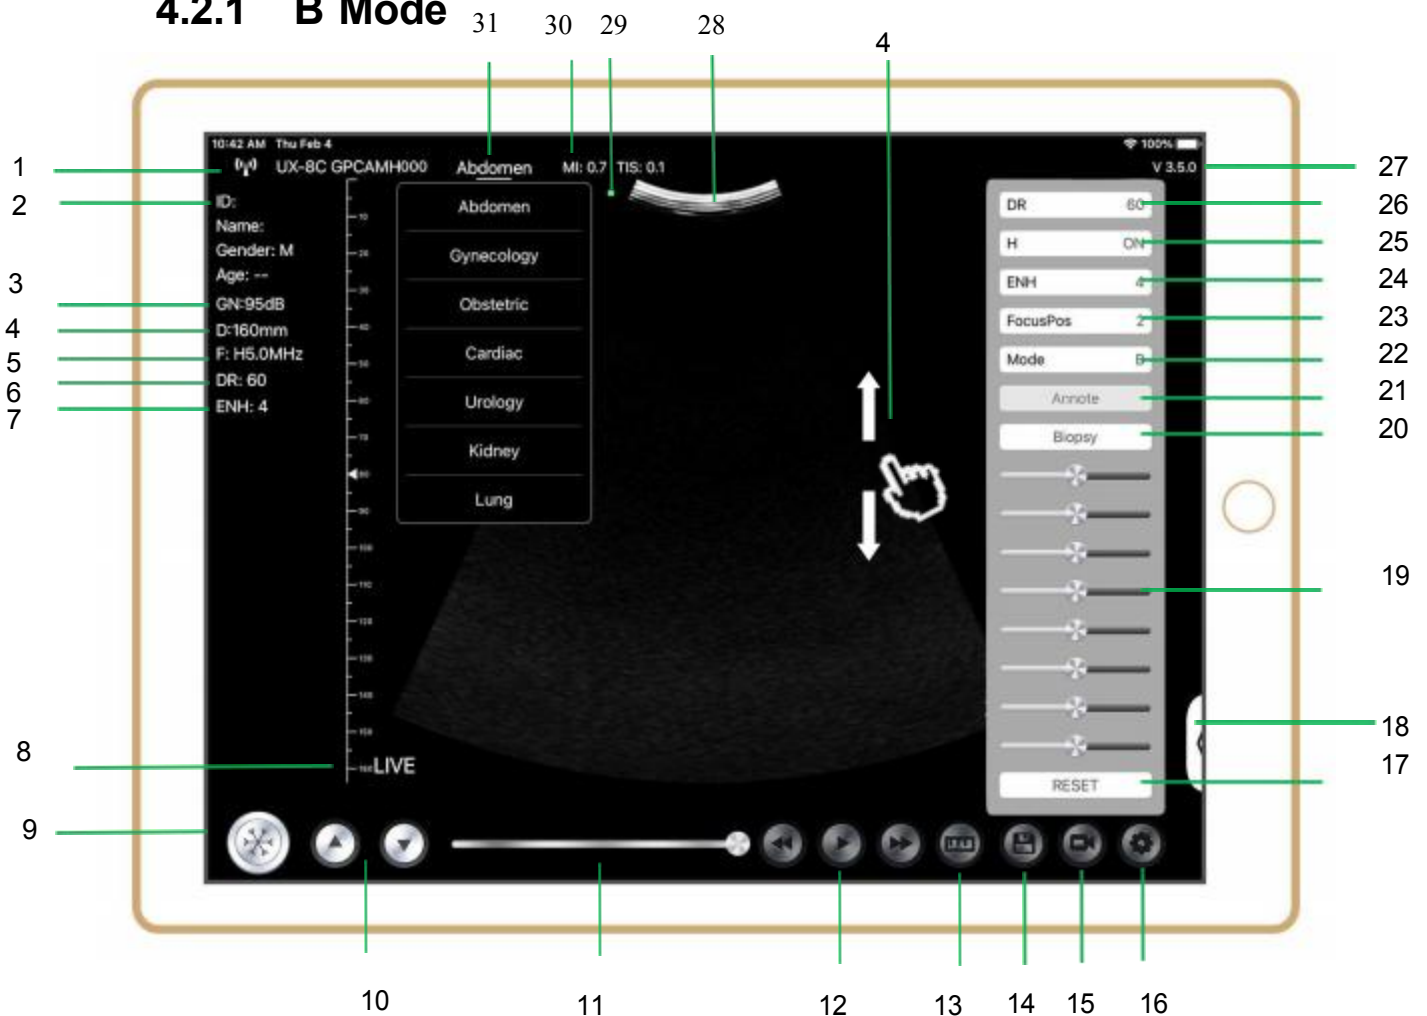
4.2.1 B Mode

31 30 29 28 4

10:42 AM Thu Feb 4
100%
UX-8C GPCAMH000 Abdomen MI: 0.7 TIS: 0.1
V 3.5.0

1
2
3
4
5
6
7

ID:
Name:
Gender: M
Age: --
GN:95dB
D:160mm
F: H5.0MHz
DR: 60
ENH: 4

Abdomen
Gynecology
Obstetric
Cardiac
Urology
Kidney
Lung

DR 60
H ON
ENH 4
FocusPos 2
Mode B
Annote
Biopsy
RESET

27
26
25
24
23
22
21
20
19
18
17

8
LIVE
9

10 11 12 13 14 15 16